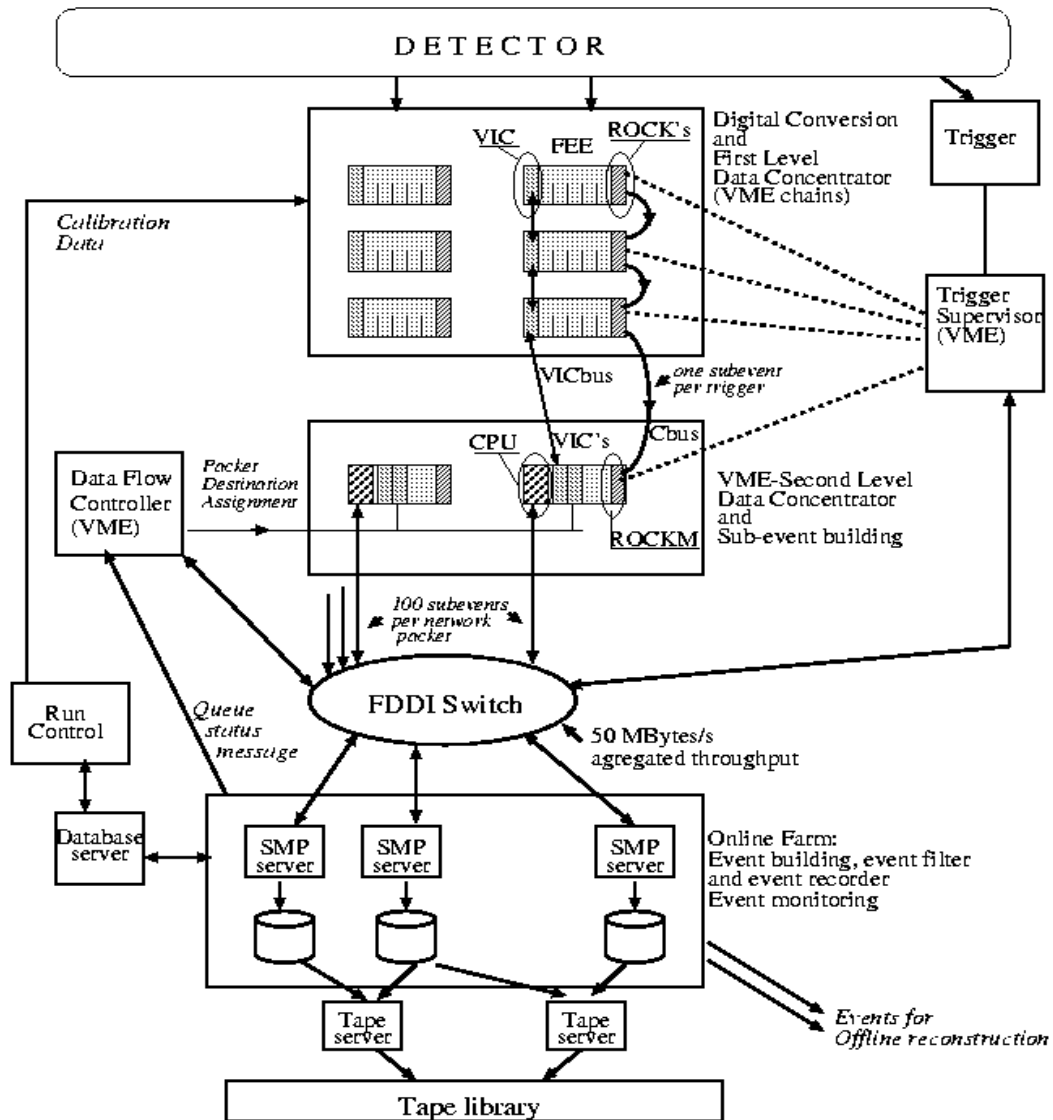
DETECTOR

Digital Conversion and First Level Data Concentrator (VME chains)

VIC
FEE
ROCK's

Trigger

Calibration Data

Trigger Supervisor (VME)

VICbus

one subevent per trigger

Cbus

CPU
VIC's

Data Flow Controller (VME)

Packet Destination Assignment

VME-Second Level Data Concentrator and Sub-event building

ROCKM

100 subevents per network packet

Run Control

FDDI Switch

Queue status message

50 MBytes/s agregated throughput

Database server

SMP server
SMP server
SMP server

Online Farm: Event building, event filter and event recorder Event monitoring

Tape server
Tape server

Events for Offline reconstruction

Tape library